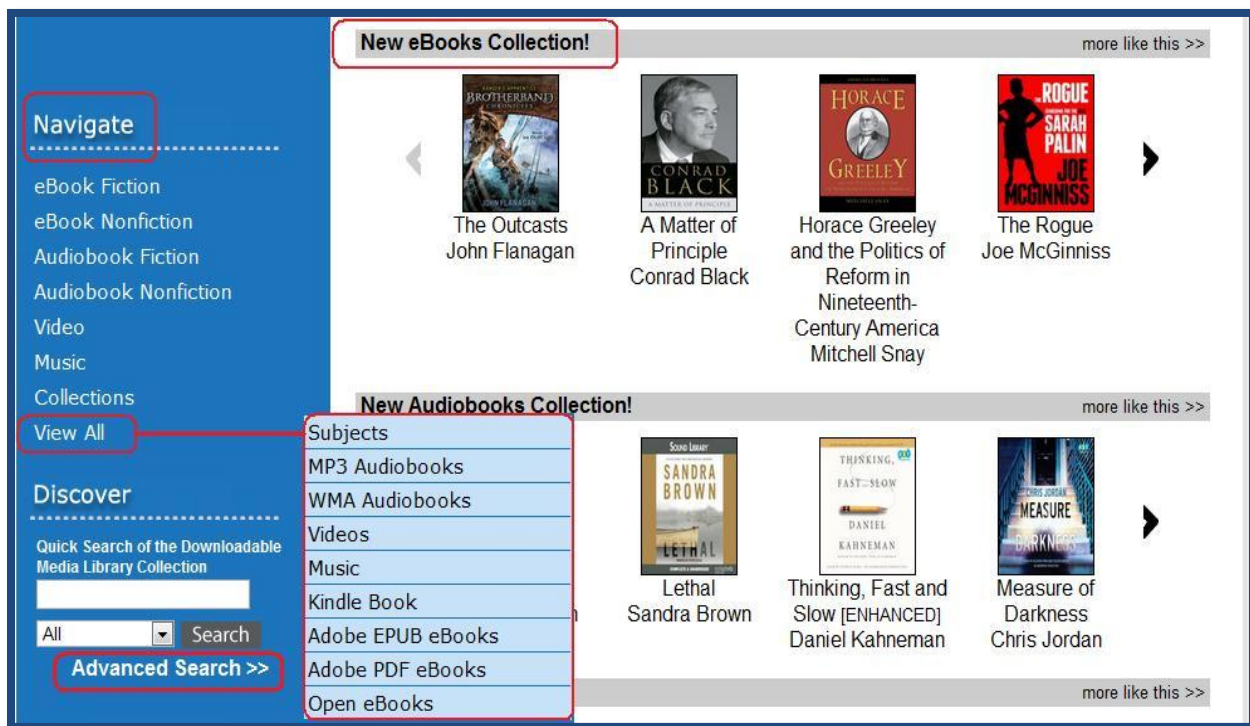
Navigate

eBook Fiction
eBook Nonfiction
Audiobook Fiction
Audiobook Nonfiction
Video
Music
Collections
View All

Discover

Quick Search of the Downloadable Media Library Collection

All
Search

Advanced Search >>

New eBooks Collection!

more like this >>

BROTHERBAND CHRONICLES
JOHN FLANAGAN

The Outcasts
John Flanagan

CONRAD BLACK
A MATTER OF PRINCIPLE

A Matter of Principle
Conrad Black

HORACE GREELEY
MITCHELL SNAY

Horace Greeley and the Politics of Reform in Nineteenth-Century America
Mitchell Snay

THE ROGUE
SARAH PALIN
JOE McGINNISS

The Rogue
Joe McGinniss

New Audiobooks Collection!

more like this >>

Subjects
MP3 Audiobooks
WMA Audiobooks
Videos
Music
Kindle Book
Adobe EPUB eBooks
Adobe PDF eBooks
Open eBooks

Sound Library
SANDRA BROWN
LETHAL

Lethal
Sandra Brown

THINKING, FAST AND SLOW
DANIEL KAHNEMAN

Thinking, Fast and Slow [ENHANCED]
Daniel Kahneman

CHRIS JORDAN
MEASURE
DARKNESS

Measure of Darkness
Chris Jordan

more like this >>